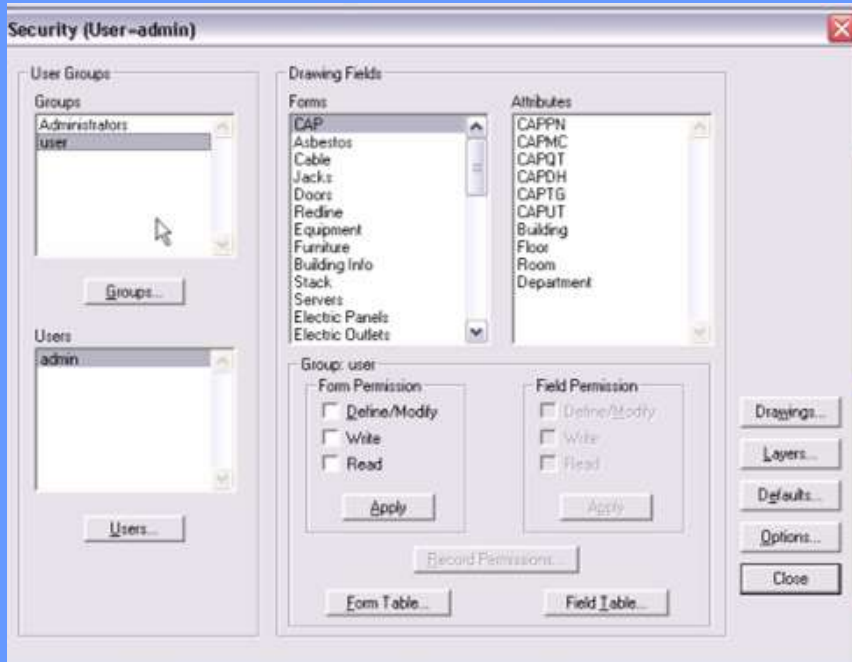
Security (User=admin)

User Groups

Groups

Administrators
user

Groups...

Users

admin

Users...

Drawing Fields

Forms

CAP
Asbestos
Cable
Jacks
Doors
Redline
Equipment
Furniture
Building Info
Stack
Servers
Electric Panels
Electric Outlets

Attributes

CAPPN
CAPMC
CAPQT
CAPDH
CAPTG
CAPUT
Building
Floor
Room
Department

Group: user

Form Permission

Define/Modify
Write
Read

Apply

Field Permission

Define/Modify
Write
Read

Apply

Record Permissions...

Form Table...

Field Table...

Drawings...

Layers...

Defaults...

Options...

Close